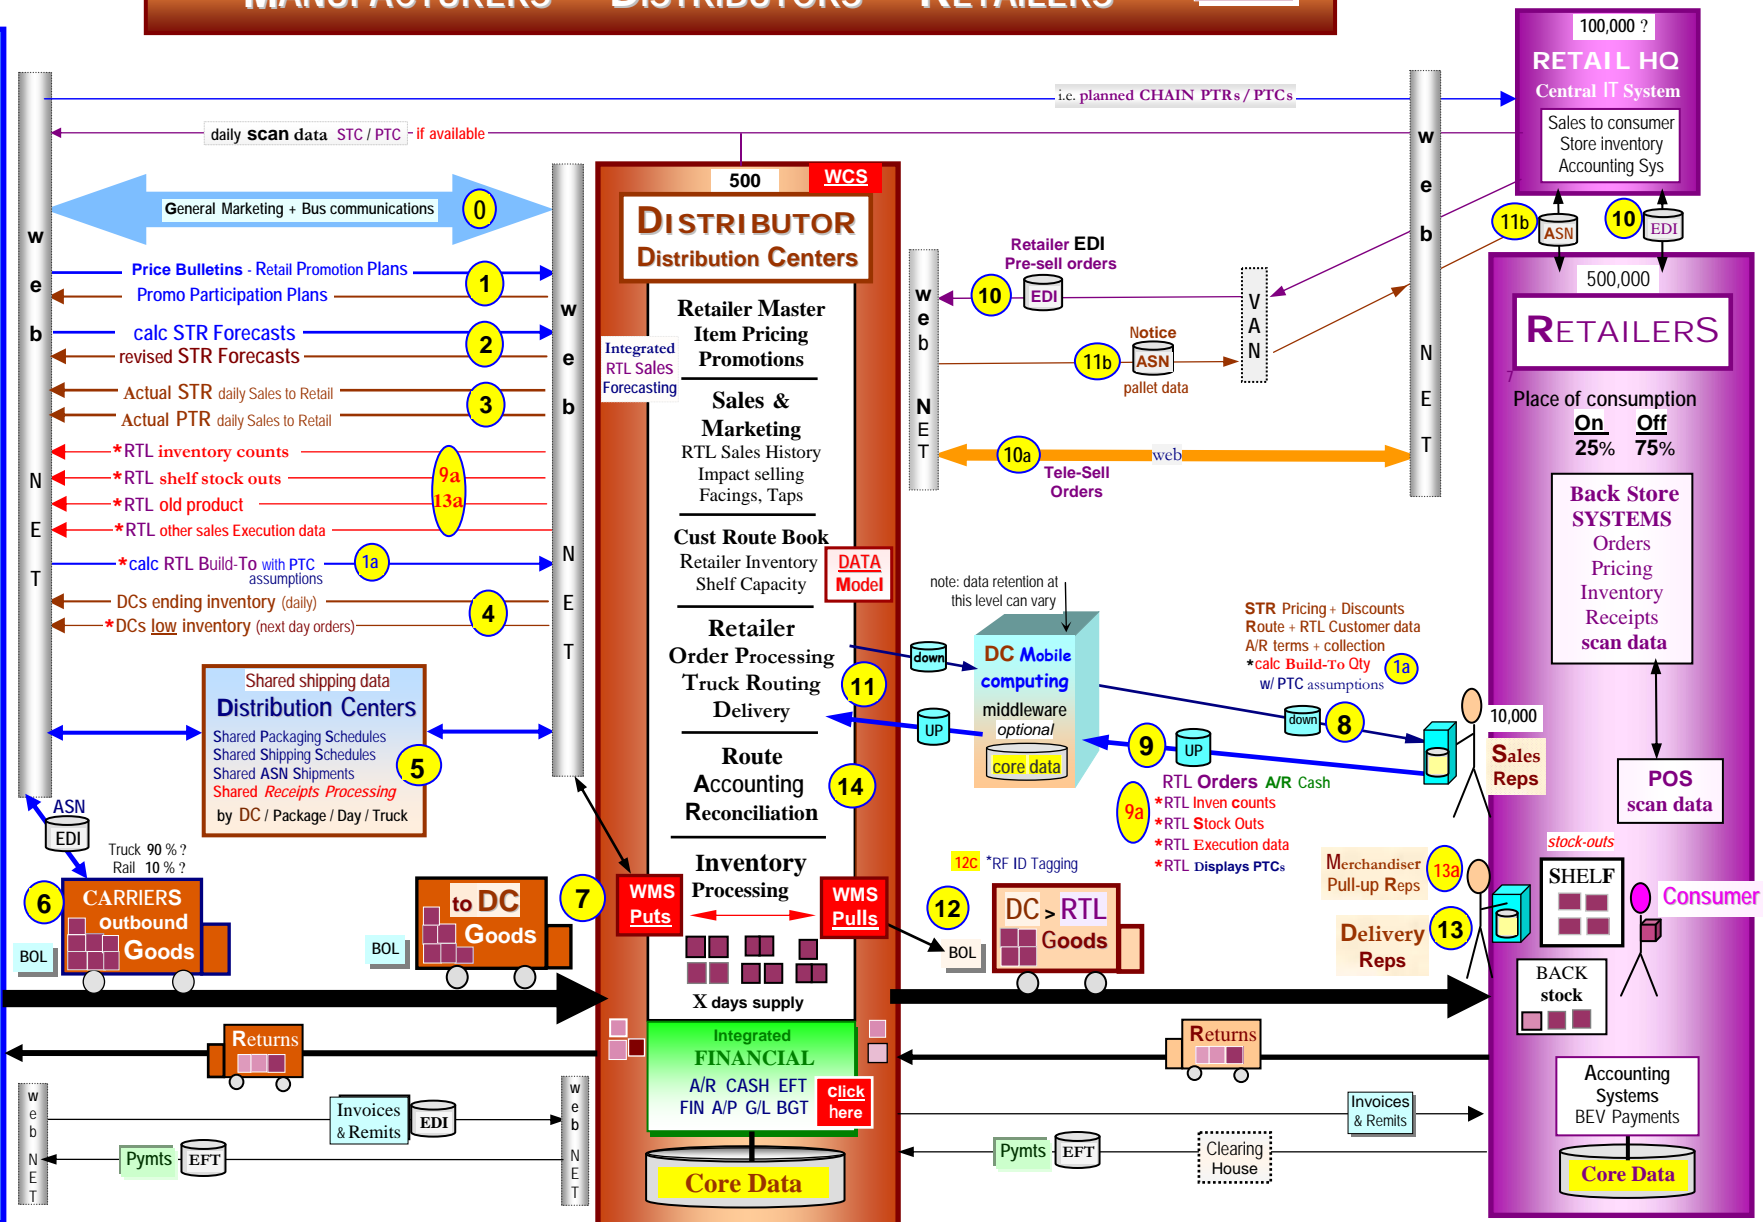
MANUFACTURERS DISTRIBUTORS RETAILERS

100,000 ?
RETAIL HQ
Central IT System
Sales to consumer
Store inventory
Accounting Sys

i.e. planned CHAIN PTRs / PTCs
daily scan data STC / PTC - if available

w e b N E T

General Marketing + Bus communications 0
Price Bulletins - Retail Promotion Plans 1
Promo Participation Plans
calc STR Forecasts 2
revised STR Forecasts
Actual STR daily Sales to Retail 3
Actual PTR daily Sales to Retail
*RTL inventory counts 9a
*RTL shelf stock outs 13a
*RTL old product
*RTL other sales Execution data
*calc RTL Build-To with PTC assumptions 1a
DCs ending inventory (daily) 4
*DCs low inventory (next day orders)

Shared shipping data
Distribution Centers
Shared Packaging Schedules
Shared Shipping Schedules
Shared ASN Shipments
Shared Receipts Processing
by DC / Package / Day / Truck 5

ASN
EDI
Truck 90 % ?
Rail 10 % ?
6 CARRIERS outbound Goods
BOL
to DC Goods
BOL
7

500 WCS
DISTRIBUTOR
Distribution Centers
Retailer Master
Item Pricing
Promotions
Integrated RTL Sales Forecasting
Sales & Marketing
RTL Sales History
Impact selling
Facings, Taps
Cust Route Book
Retailer Inventory
Shelf Capacity
DATA Model
Retailer
Order Processing
Truck Routing
Delivery 11
Route
Accounting
Reconciliation 14
Inventory
Processing
WMS Puts
WMS Pulls
X days supply
Integrated
FINANCIAL
A/R CASH EFT
FIN A/P G/L BGT
click here
Core Data

w e b N E T
Retailer EDI
Pre-sell orders
10 EDI
Notice
11b ASN
pallet data
V A N
10a web
Tele-Sell Orders
note: data retention at this level can vary
down
DC Mobile computing
middleware
optional
core data
UP
9 UP
down 8
STR Pricing + Discounts
Route + RTL Customer data
A/R terms + collection
*calc Build-To Qty 1a
w/ PTC assumptions
RTL Orders A/R Cash
9a
*RTL Inven counts
*RTL Stock Outs
*RTL Execution data
*RTL Displays PTCs
12c *RF ID Tagging
12
BOL
DC > RTL Goods

w e b N E T
11b ASN 10 EDI
500,000
RETAILERS
Place of consumption
On Off
25% 75%
Back Store SYSTEMS
Orders
Pricing
Inventory
Receipts
scan data
10,000
Sales Reps
POS scan data
Merchandiser Pull-up Reps 13a
stock-outs
SHELF
Consumer
Delivery Reps 13
BACK stock
Accounting Systems
BEV Payments
Core Data

Returns
Returns
w e b N E T
Invoices & Remits
EDI
Pymts EFT
w e b N E T
Invoices & Remits
Pymts EFT
Clearing House